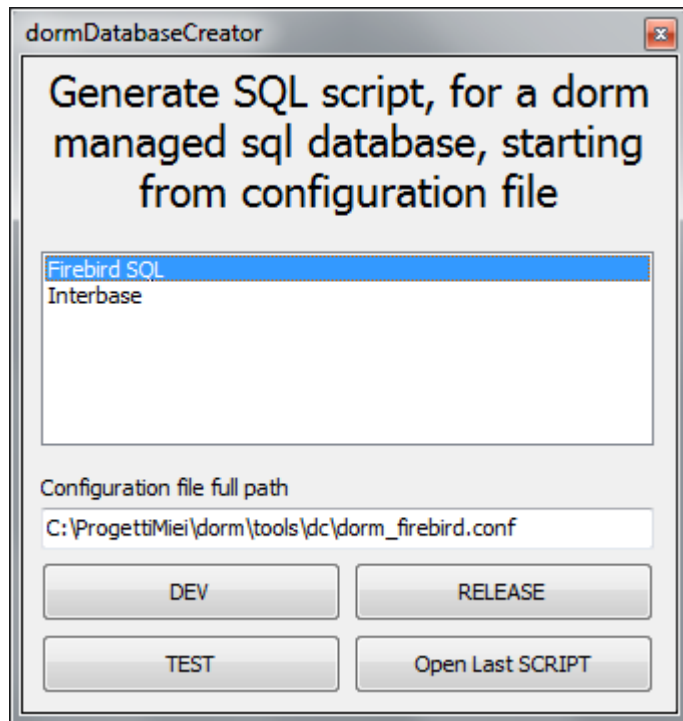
dormDatabaseCreator

Generate SQL script, for a dorm managed sql database, starting from configuration file

Firebird SQL
Interbase

Configuration file full path

C:\ProgettiMiei\dorm\tools\dc\dorm_firebird.conf

DEV

RELEASE

TEST

Open Last SCRIPT